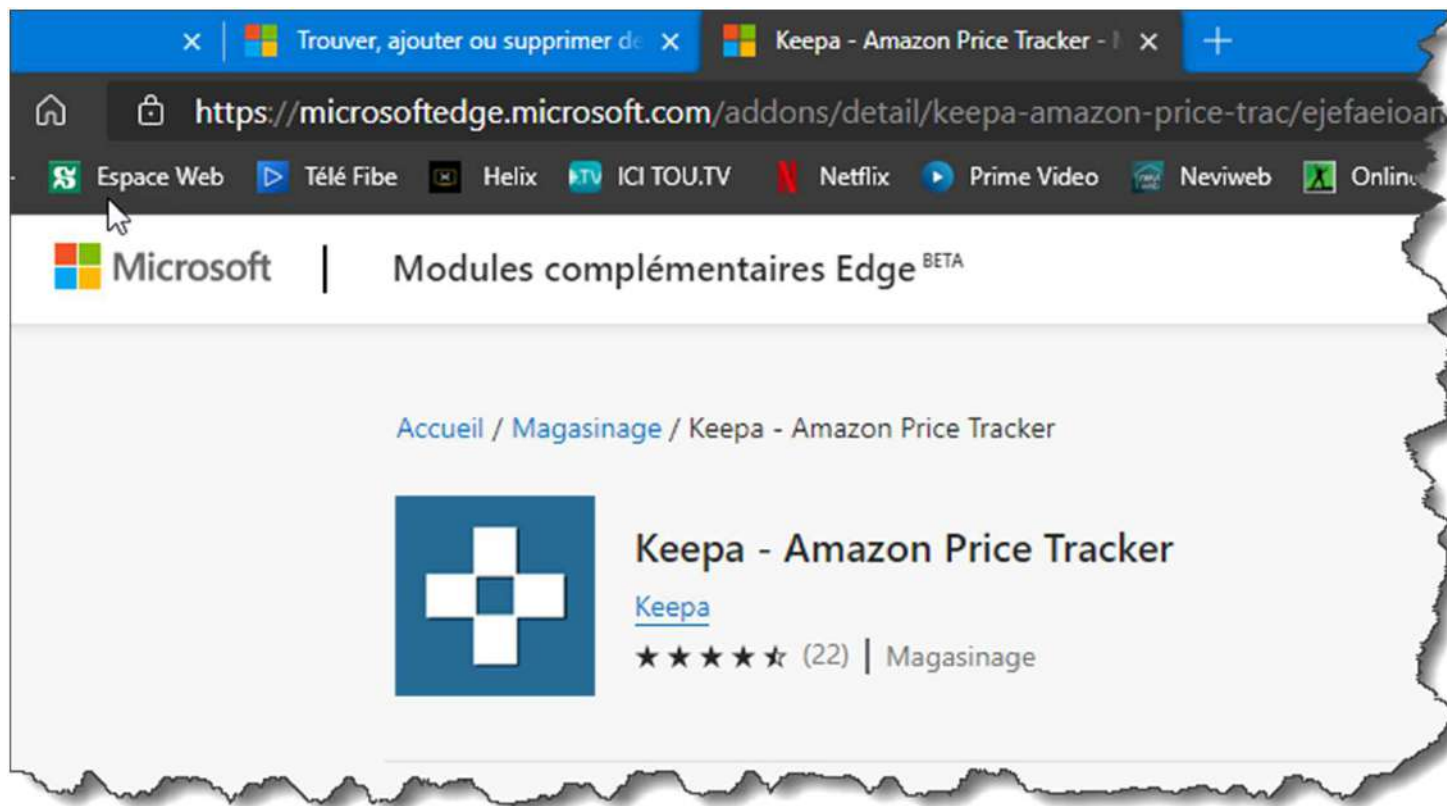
Trouver, ajouter ou supprimer de
Keepa - Amazon Price Tracker - 
https://microsoftedge.microsoft.com/addons/detail/keepa-amazon-price-trac/ejefaeioan
Espace Web
Télé Fibe
Helix
ICI TOU.TV
Netflix
Prime Video
Neviweb
Onlin

Microsoft | Modules complémentaires Edge BETA

Accueil / Magasinage / Keepa - Amazon Price Tracker

Keepa - Amazon Price Tracker
Keepa
★★★★☆ (22) | Magasinage